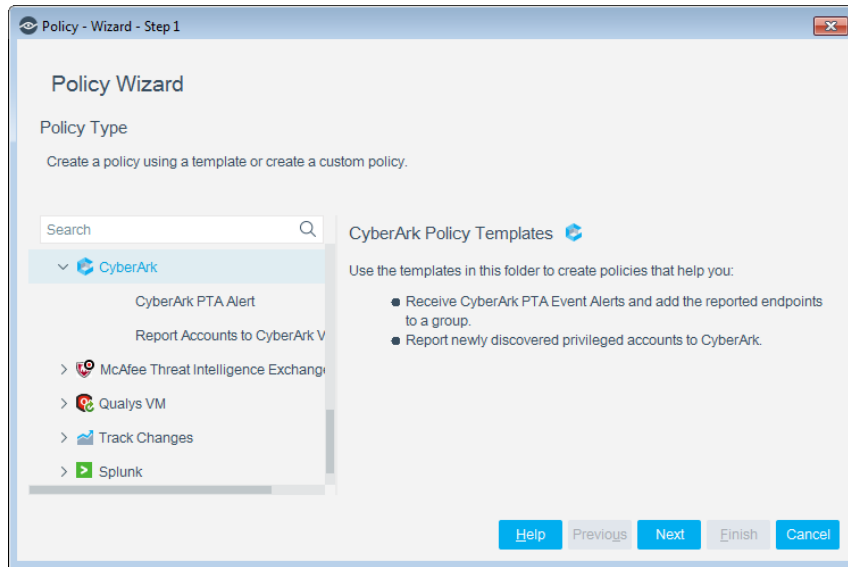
Policy - Wizard - Step 1

Policy Wizard

Policy Type

Create a policy using a template or create a custom policy.

Search

CyberArk

CyberArk PTA Alert

Report Accounts to CyberArk V

McAfee Threat Intelligence Exchang

Qualys VM

Track Changes

Splunk

CyberArk Policy Templates

Use the templates in this folder to create policies that help you:

- Receive CyberArk PTA Event Alerts and add the reported endpoints to a group.
- Report newly discovered privileged accounts to CyberArk.

Help Previous Next Finish Cancel